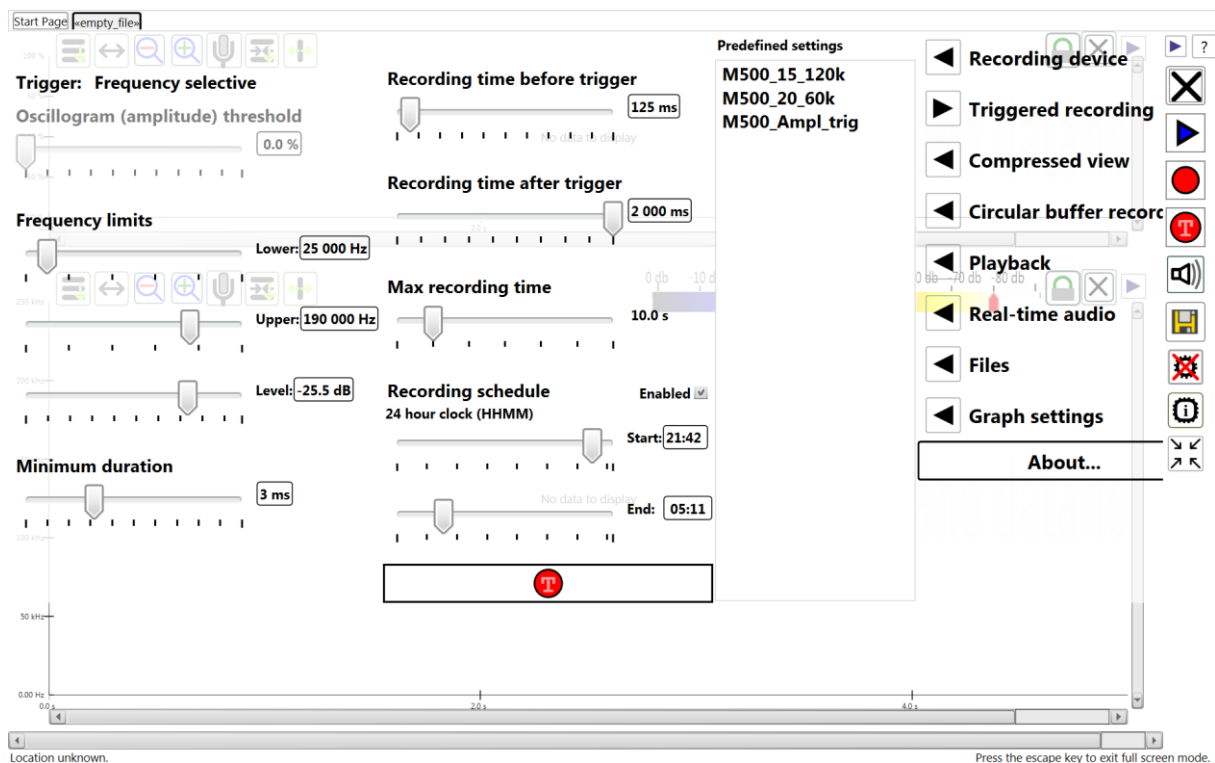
Start Page «empty_file»

Trigger: Frequency selective

Oscillogram (amplitude) threshold

0.0 %

Frequency limits

Lower: 25 000 Hz

Upper: 190 000 Hz

Level: -25.5 dB

Minimum duration

3 ms

Recording time before trigger

125 ms

No data to display

Recording time after trigger

2 000 ms

Max recording time

10.0 s

Recording schedule

Enabled

24 hour clock (HHMM)

Start: 21:42

No data to display

End: 05:11

Predefined settings

M500_15_120k
M500_20_60k
M500_Ampl_trig

Recording device

Triggered recording

Compressed view

Circular buffer record

Playback

Real-time audio

Files

Graph settings

About...

?

0 db -10 d

0 db 70 db 80 db

100 %

50 kHz

0.00 Hz

0.0 s

2.0 s

4.0 s

Location unknown.

Press the escape key to exit full screen mode.